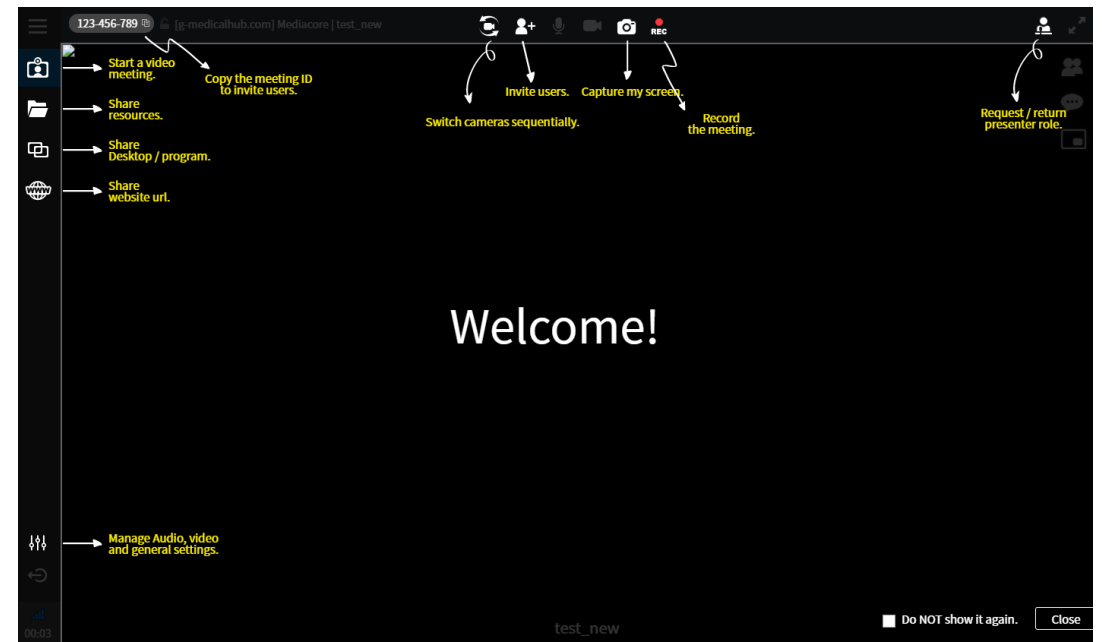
123-456-789 [g-medicalhub.com] Mediacore | test_new

REC

Start a video meeting.

Copy the meeting ID to invite users.

Share resources.

Share Desktop / program.

Share website url.

Invite users.

Capture my screen.

Switch cameras sequentially.

Record the meeting.

Request / return presenter role.

Welcome!

Manage Audio, video and general settings.

00:03

test_new

Do NOT show it again.

Close